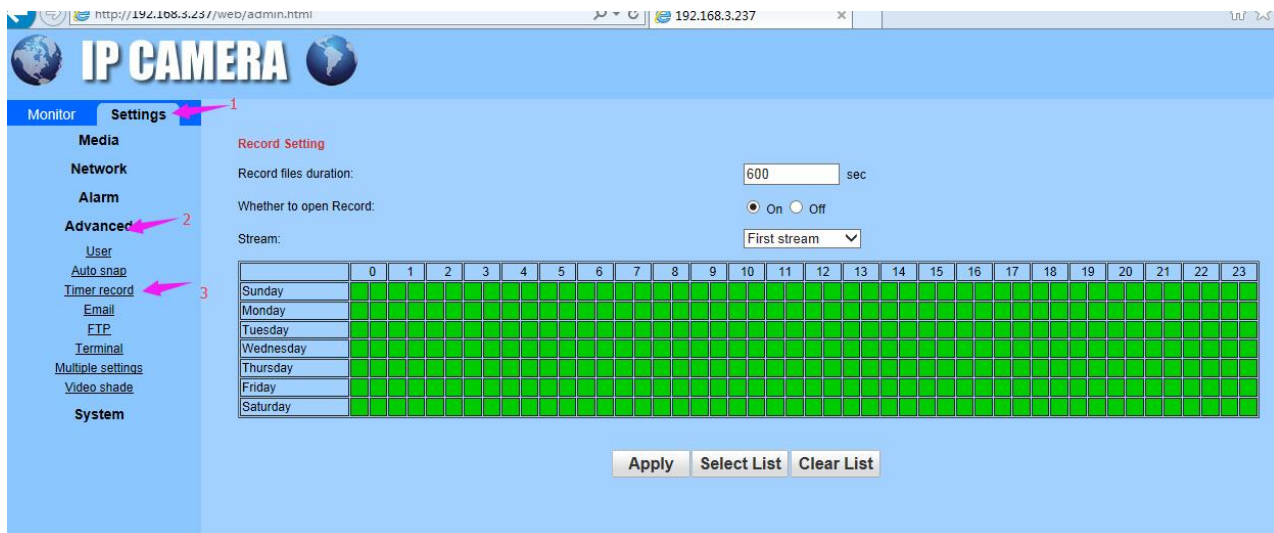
http://192.168.3.237/web/admin.html
192.168.3.237

IP CAMERA

Monitor Settings 1

Media
Network
Alarm
Advanced 2
User
Auto snap
Timer record 3
Email
FTP
Terminal
Multiple settings
Video shade
System

Record Setting

Record files duration: 600 sec

Whether to open Record: On Off

Stream: First stream

| | 0 | 1 | 2 | 3 | 4 | 5 | 6 | 7 | 8 | 9 | 10 | 11 | 12 | 13 | 14 | 15 | 16 | 17 | 18 | 19 | 20 | 21 | 22 | 23 |
|---|---|---|---|---|---|---|---|---|---|---|---|---|---|---|---|---|---|---|---|---|---|---|---|---|
| Sunday | | | | | | | | | | | | | | | | | | | | | | | | |
| Monday | | | | | | | | | | | | | | | | | | | | | | | | |
| Tuesday | | | | | | | | | | | | | | | | | | | | | | | | |
| Wednesday | | | | | | | | | | | | | | | | | | | | | | | | |
| Thursday | | | | | | | | | | | | | | | | | | | | | | | | |
| Friday | | | | | | | | | | | | | | | | | | | | | | | | |
| Saturday | | | | | | | | | | | | | | | | | | | | | | | | |

Apply Select List Clear List